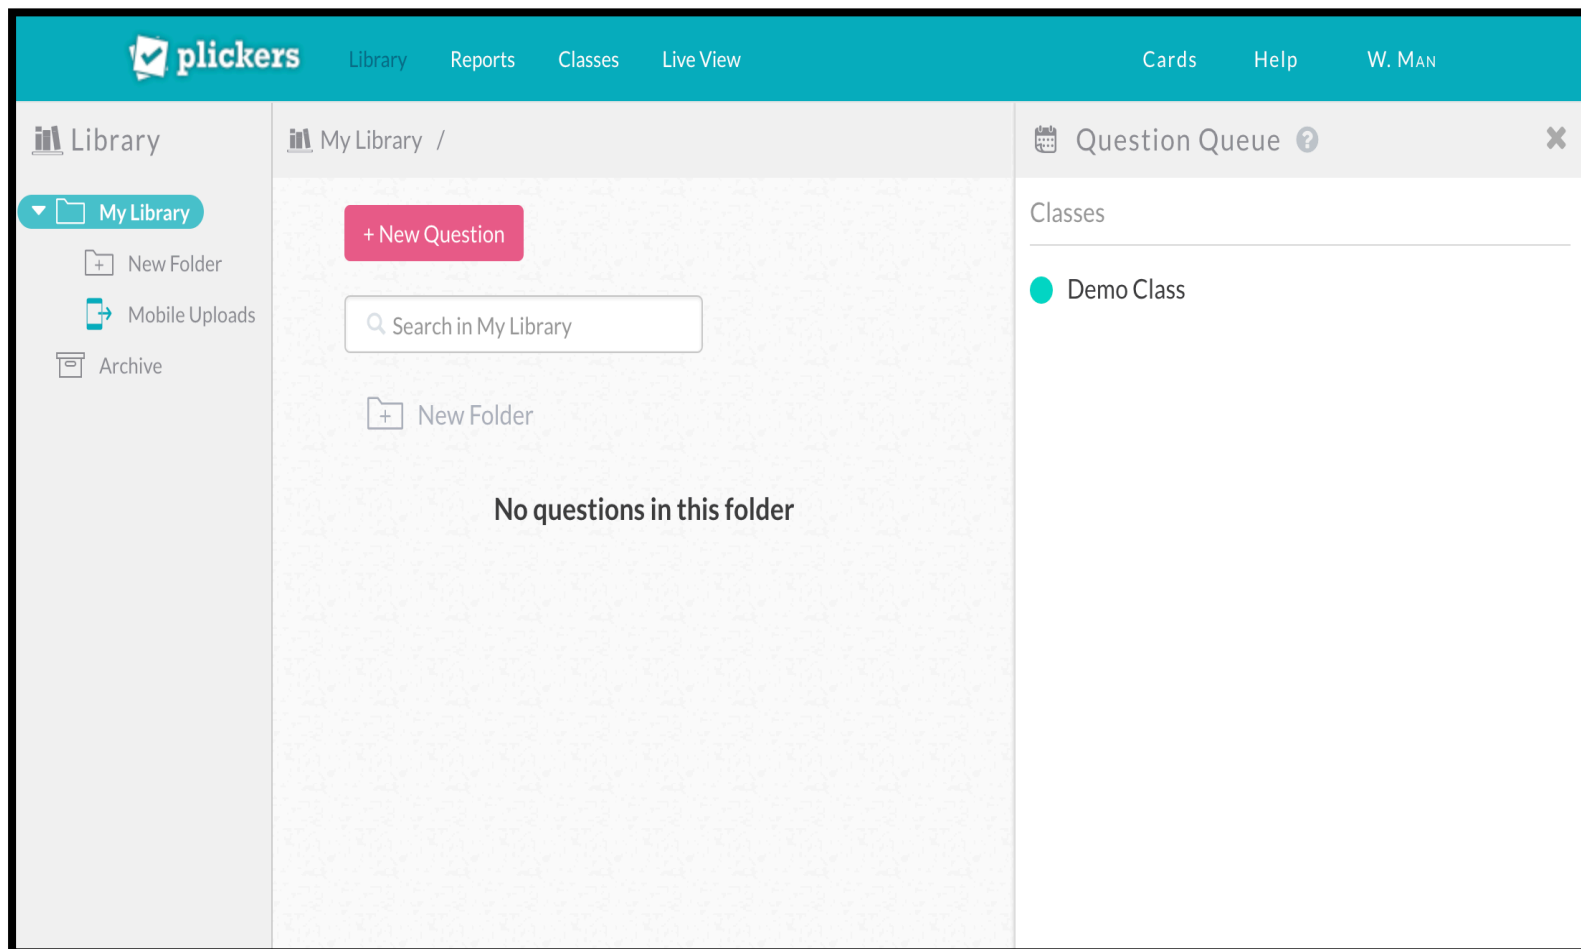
plickers Library Reports Classes Live View Cards Help W. MAN

Library

My Library

New Folder

Mobile Uploads

Archive

My Library /

+ New Question

Search in My Library

New Folder

No questions in this folder

Question Queue ?

Classes

Demo Class